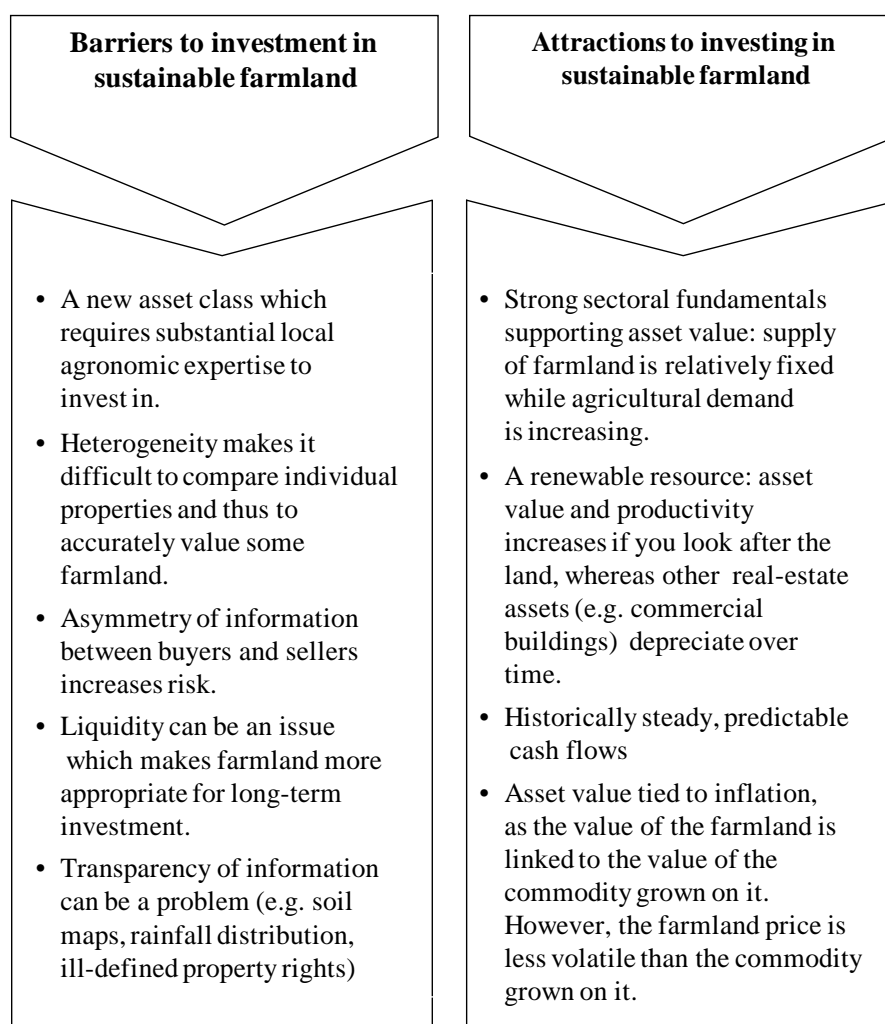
**Barriers to investment in sustainable farmland**

• A new asset class which requires substantial local agronomic expertise to invest in.

• Heterogeneity makes it difficult to compare individual properties and thus to accurately value some farmland.

• Asymmetry of information between buyers and sellers increases risk.

• Liquidity can be an issue which makes farmland more appropriate for long-term investment.

• Transparency of information can be a problem (e.g. soil maps, rainfall distribution, ill-defined property rights)

**Attractions to investing in sustainable farmland**

• Strong sectoral fundamentals supporting asset value: supply of farmland is relatively fixed while agricultural demand is increasing.

• A renewable resource: asset value and productivity increases if you look after the land, whereas other real-estate assets (e.g. commercial buildings) depreciate over time.

• Historically steady, predictable cash flows

• Asset value tied to inflation, as the value of the farmland is linked to the value of the commodity grown on it. However, the farmland price is less volatile than the commodity grown on it.